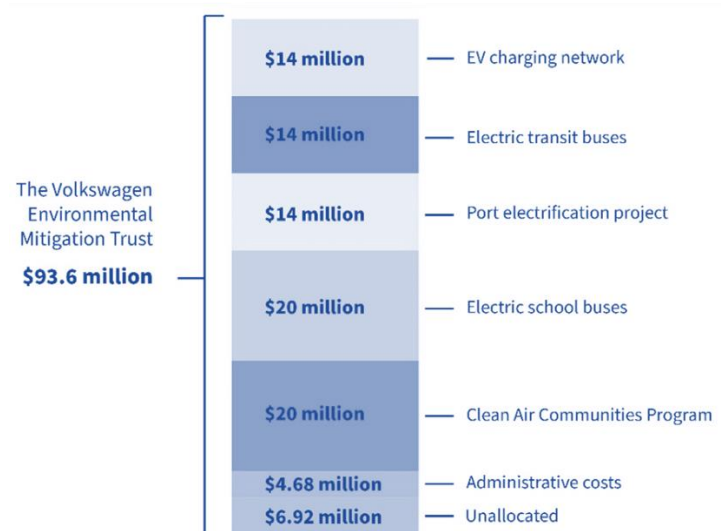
The Volkswagen Environmental Mitigation Trust

$93.6 million

$14 million — EV charging network

$14 million — Electric transit buses

$14 million — Port electrification project

$20 million — Electric school buses

$20 million — Clean Air Communities Program

$4.68 million — Administrative costs

$6.92 million — Unallocated